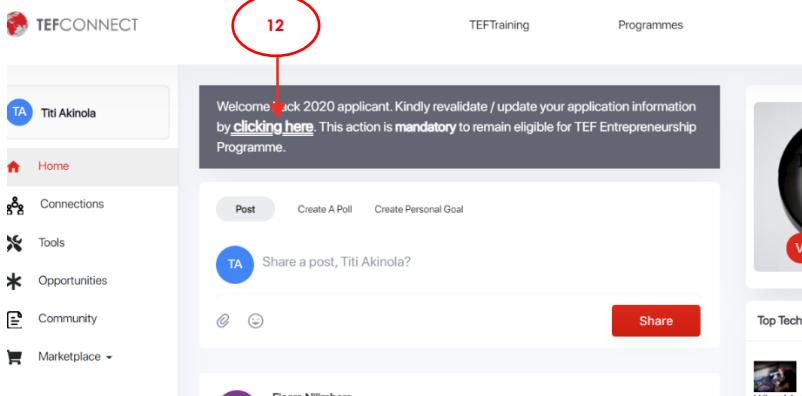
TEFCONNECT

12

TEFTraining

Programmes

TA Titi Akinola

Home

Connections

Tools

Opportunities

Community

Marketplace

Welcome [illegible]ck 2020 applicant. Kindly revalidate / update your application information by clicking here. This action is mandatory to remain eligible for TEF Entrepreneurship Programme.

Post

Create A Poll

Create Personal Goal

TA

Share a post, Titi Akinola?

Share

Top Tech

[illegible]